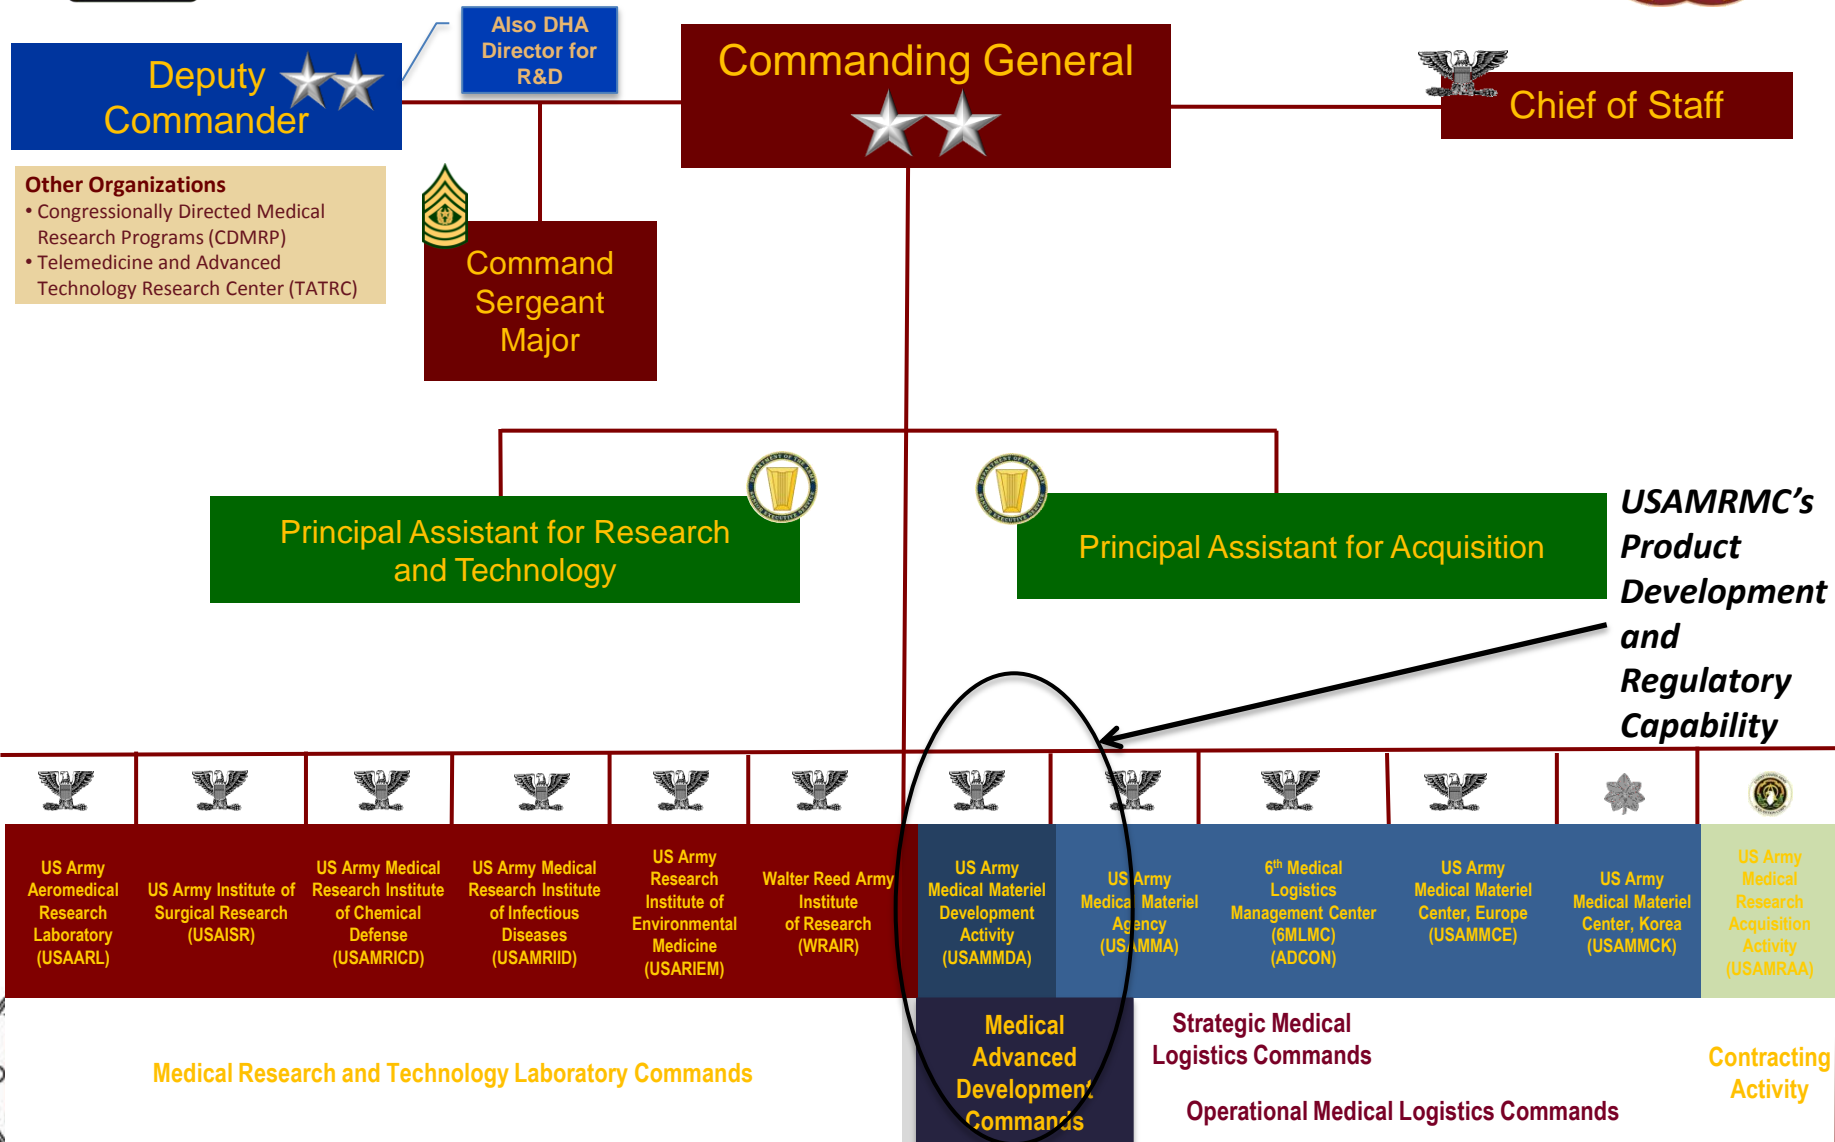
Deputy Commander

Also DHA Director for R&D

Commanding General

Chief of Staff

Other Organizations
• Congressionally Directed Medical Research Programs (CDMRP)
• Telemedicine and Advanced Technology Research Center (TATRC)

Command Sergeant Major

Principal Assistant for Research and Technology

Principal Assistant for Acquisition

USAMRMC's Product Development and Regulatory Capability

US Army Aeromedical Research Laboratory (USAARL)

US Army Institute of Surgical Research (USAISR)

US Army Medical Research Institute of Chemical Defense (USAMRICD)

US Army Medical Research Institute of Infectious Diseases (USAMRIID)

US Army Research Institute of Environmental Medicine (USARIEM)

Walter Reed Army Institute of Research (WRAIR)

US Army Medical Materiel Development Activity (USAMMDA)

US Army Medical Materiel Agency (USAMMA)

6th Medical Logistics Management Center (6MLMC) (ADCON)

US Army Medical Materiel Center, Europe (USAMMCE)

US Army Medical Materiel Center, Korea (USAMMCK)

US Army Medical Research Acquisition Activity (USAMRAA)

Medical Research and Technology Laboratory Commands

Medical Advanced Development Commands

Strategic Medical Logistics Commands

Operational Medical Logistics Commands

Contracting Activity